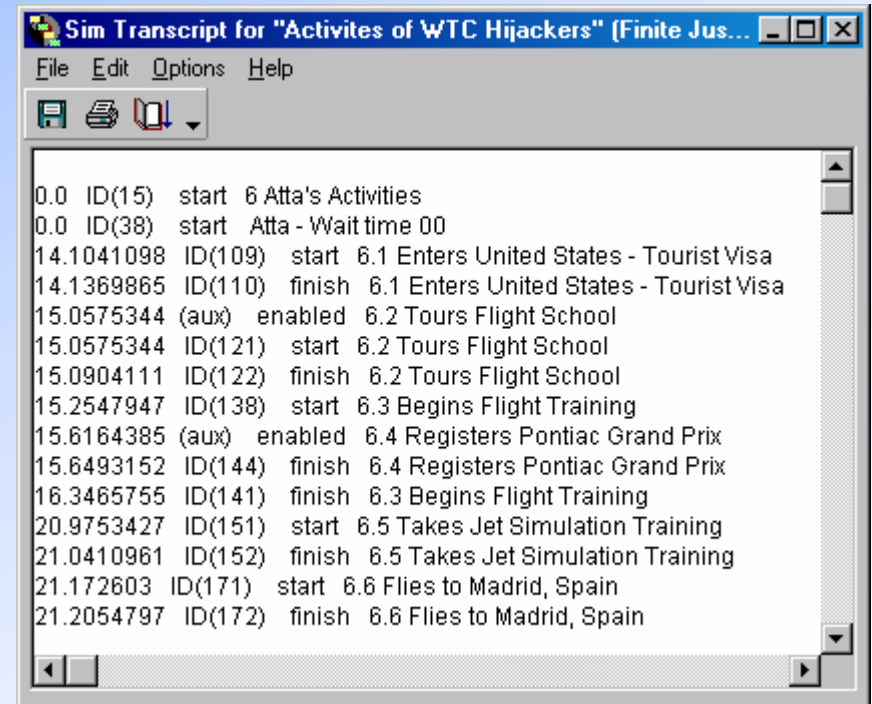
Sim Transcript for "Activites of WTC Hijackers" (Finite Jus...

File Edit Options Help

0.0 ID(15) start 6 Atta's Activities
0.0 ID(38) start Atta - Wait time 00
14.1041098 ID(109) start 6.1 Enters United States - Tourist Visa
14.1369865 ID(110) finish 6.1 Enters United States - Tourist Visa
15.0575344 (aux) enabled 6.2 Tours Flight School
15.0575344 ID(121) start 6.2 Tours Flight School
15.0904111 ID(122) finish 6.2 Tours Flight School
15.2547947 ID(138) start 6.3 Begins Flight Training
15.6164385 (aux) enabled 6.4 Registers Pontiac Grand Prix
15.6493152 ID(144) finish 6.4 Registers Pontiac Grand Prix
16.3465755 ID(141) finish 6.3 Begins Flight Training
20.9753427 ID(151) start 6.5 Takes Jet Simulation Training
21.0410961 ID(152) finish 6.5 Takes Jet Simulation Training
21.172603 ID(171) start 6.6 Flies to Madrid, Spain
21.2054797 ID(172) finish 6.6 Flies to Madrid, Spain